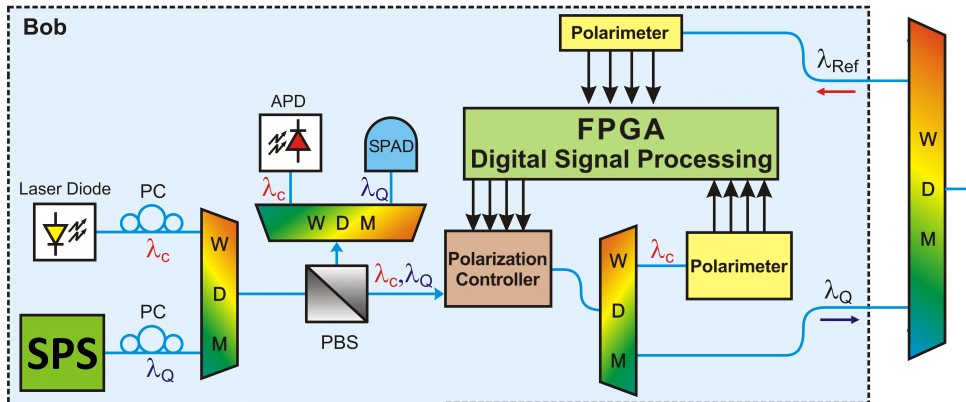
Bob

Polarimeter

$\lambda_{Ref}$

APD

SPAD

FPGA
Digital Signal Processing

$\lambda_c$

$\lambda_Q$

W D M

Laser Diode

PC

$\lambda_c$

W
D
M

Polarization Controller

W
D
M

$\lambda_c$

Polarimeter

$\lambda_c, \lambda_Q$

PBS

$\lambda_Q$

SPS

PC

$\lambda_Q$

W
D
M